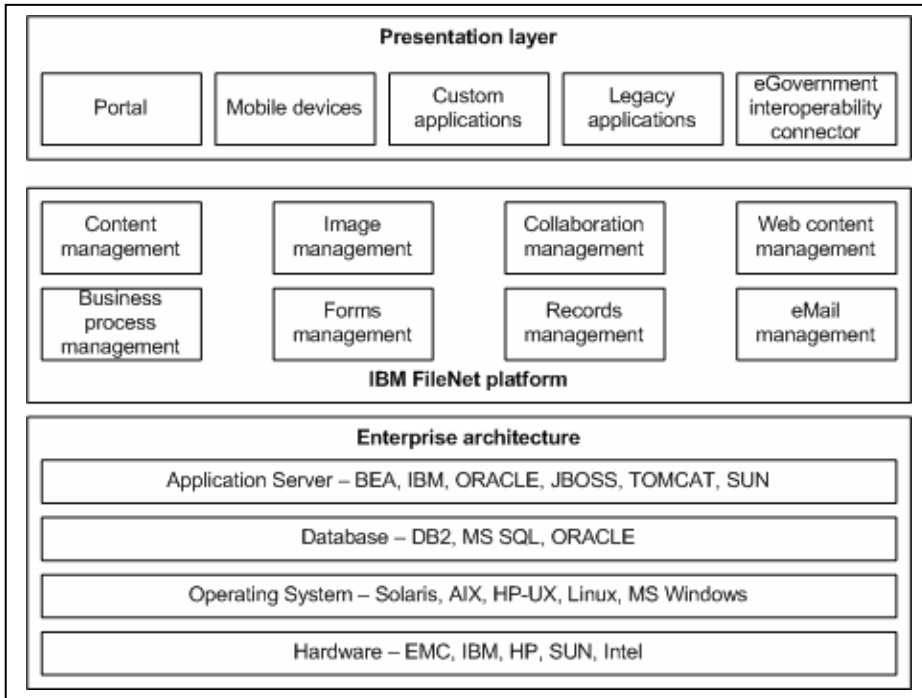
Presentation layer

Portal

Mobile devices

Custom applications

Legacy applications

eGovernment interoperability connector

Content management

Image management

Collaboration management

Web content management

Business process management

Forms management

Records management

eMail management

IBM FileNet platform

Enterprise architecture

Application Server – BEA, IBM, ORACLE, JBOSS, TOMCAT, SUN

Database – DB2, MS SQL, ORACLE

Operating System – Solaris, AIX, HP-UX, Linux, MS Windows

Hardware – EMC, IBM, HP, SUN, Intel